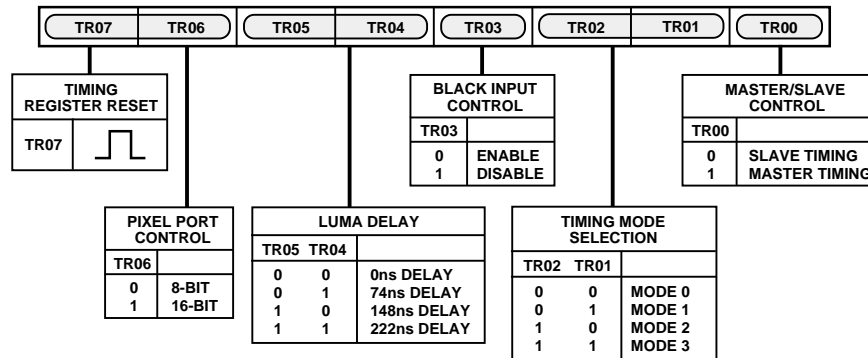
TR07 TR06 TR05 TR04 TR03 TR02 TR01 TR00

TIMING REGISTER RESET

| TR07 | |
|---|---|

BLACK INPUT CONTROL

| TR03 | |
|---|---|
| 0 | ENABLE |
| 1 | DISABLE |

MASTER/SLAVE CONTROL

| TR00 | |
|---|---|
| 0 | SLAVE TIMING |
| 1 | MASTER TIMING |

PIXEL PORT CONTROL

| TR06 | |
|---|---|
| 0 | 8-BIT |
| 1 | 16-BIT |

LUMA DELAY

| TR05 | TR04 | |
|---|---|---|
| 0 | 0 | 0ns DELAY |
| 0 | 1 | 74ns DELAY |
| 1 | 0 | 148ns DELAY |
| 1 | 1 | 222ns DELAY |

TIMING MODE SELECTION

| TR02 | TR01 | |
|---|---|---|
| 0 | 0 | MODE 0 |
| 0 | 1 | MODE 1 |
| 1 | 0 | MODE 2 |
| 1 | 1 | MODE 3 |